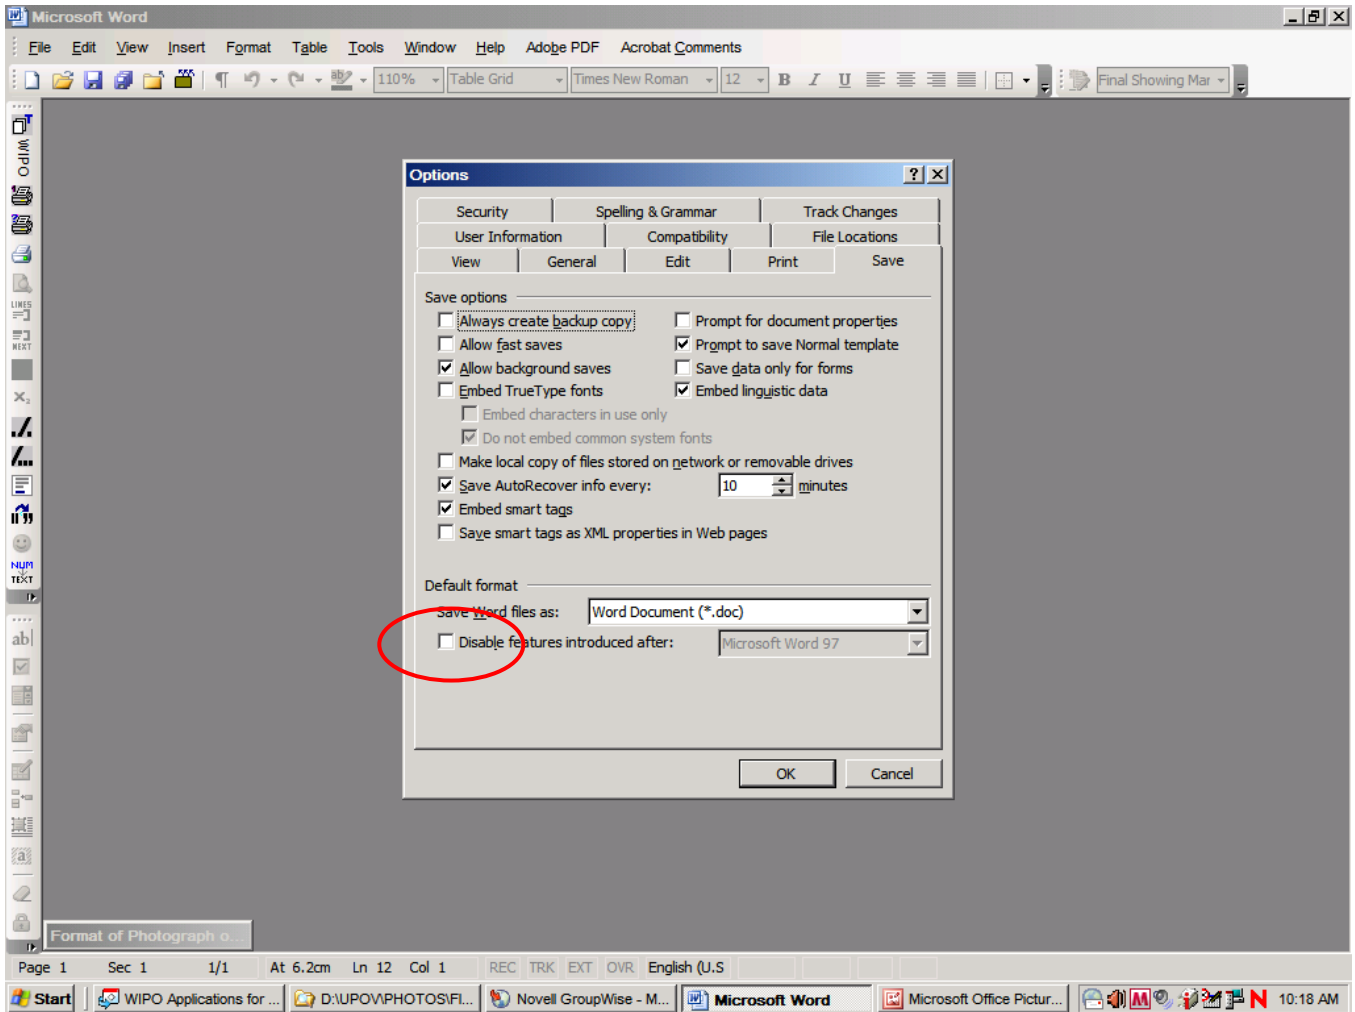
Microsoft Word

File Edit View Insert Format Table Tools Window Help Adobe PDF Acrobat Comments

110% Table Grid Times New Roman 12 B I U Final Showing Mar

WIPO

LINES

NEXT

NUM TEXT

Options

Security | Spelling & Grammar | Track Changes
User Information | Compatibility | File Locations
View | General | Edit | Print | Save

Save options

Always create backup copy
Allow fast saves
Allow background saves
Embed TrueType fonts
Embed characters in use only
Do not embed common system fonts
Prompt for document properties
Prompt to save Normal template
Save data only for forms
Embed linguistic data
Make local copy of files stored on network or removable drives
Save AutoRecover info every: 10 minutes
Embed smart tags
Save smart tags as XML properties in Web pages

Default format

Save Word files as: Word Document (*.doc)
Disable features introduced after: Microsoft Word 97

OK Cancel

Format of Photograph o...

Page 1 Sec 1 1/1 At 6.2cm Ln 12 Col 1 REC TRK EXT OVR English (U.S

Start WIPO Applications for ... D:\UPOV\PHOTOS\Fl... Novell GroupWise - M... Microsoft Word Microsoft Office Pictur... 10:18 AM